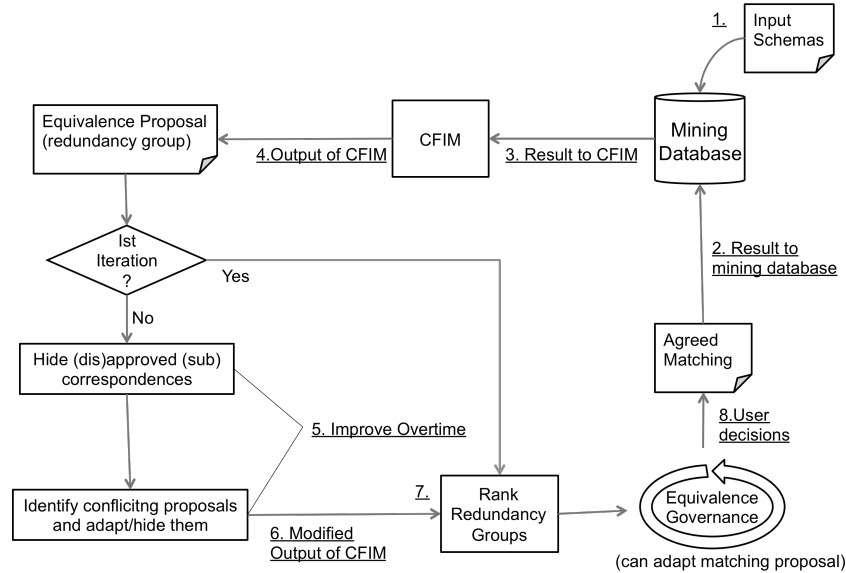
1.

Input Schemas

Equivalence Proposal (redundancy group)

4.Output of CFIM

CFIM

3. Result to CFIM

Mining Database

Ist Iteration ?

Yes

2. Result to mining database

No

Agreed Matching

Hide (dis)approved (sub) correspondences

5. Improve Overtime

8.User decisions

Identify conflicitng proposals and adapt/hide them

7.

Rank Redundancy Groups

Equivalence Governance

6. Modified Output of CFIM

(can adapt matching proposal)